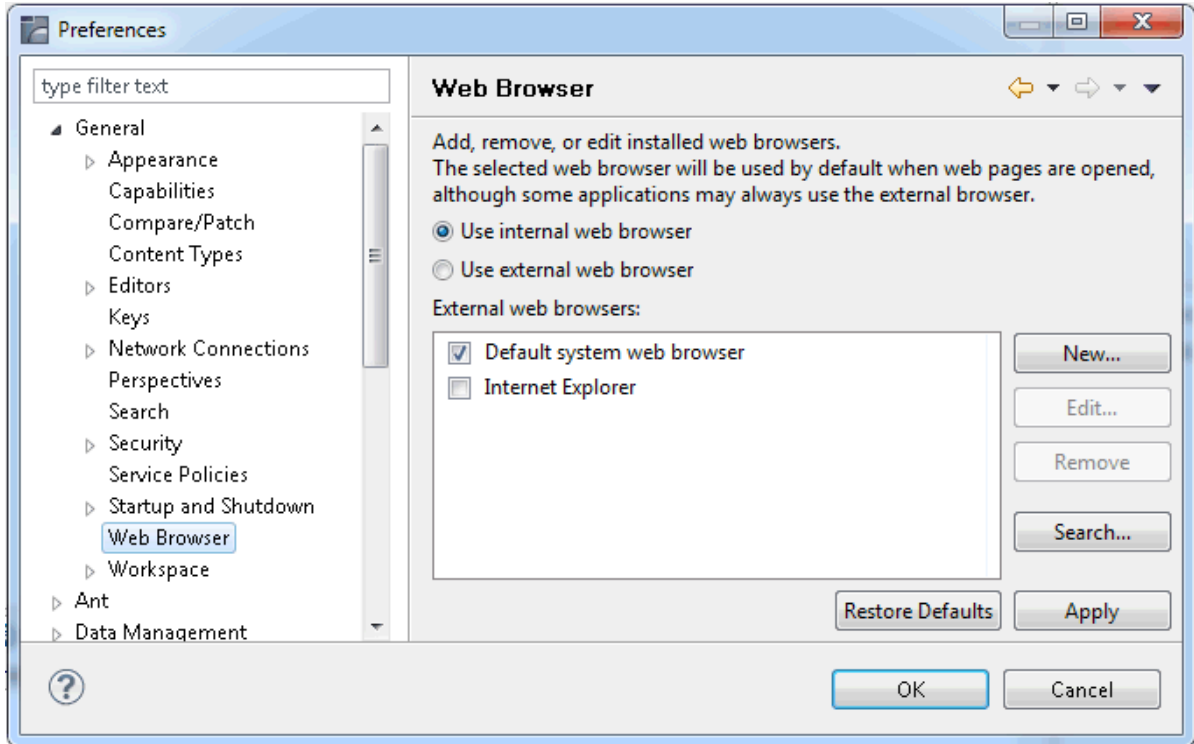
Preferences

type filter text

General
Appearance
Capabilities
Compare/Patch
Content Types
Editors
Keys
Network Connections
Perspectives
Search
Security
Service Policies
Startup and Shutdown
Web Browser
Workspace
Ant
Data Management

Web Browser

Add, remove, or edit installed web browsers.
The selected web browser will be used by default when web pages are opened, although some applications may always use the external browser.

Use internal web browser

Use external web browser

External web browsers:

Default system web browser
Internet Explorer

New...
Edit...
Remove
Search...

Restore Defaults
Apply

OK
Cancel